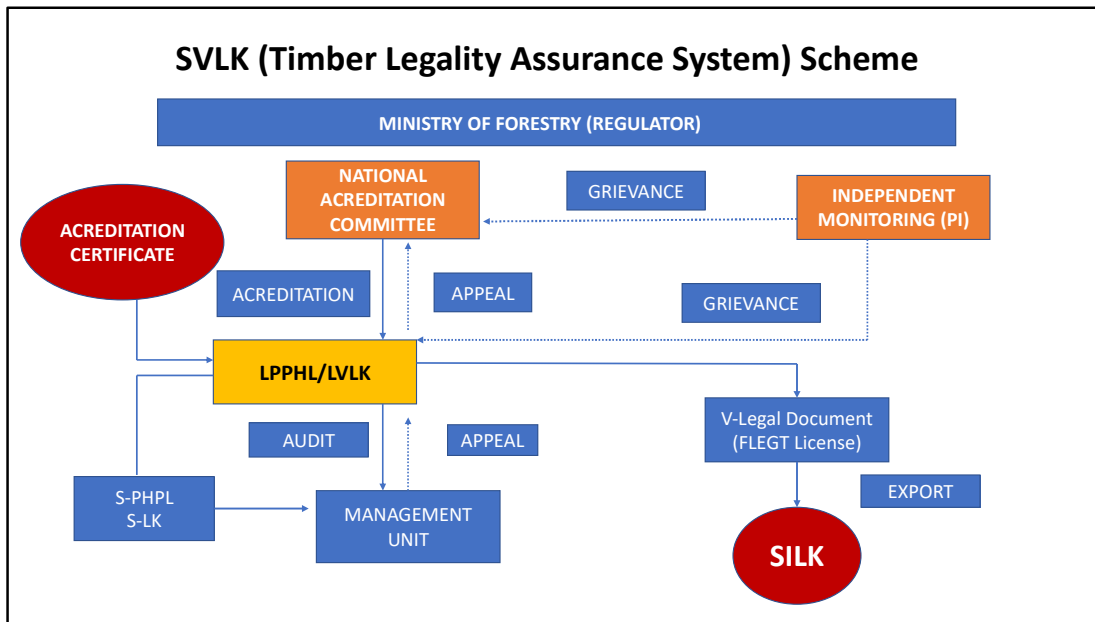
SVLK (Timber Legality Assurance System) Scheme

MINISTRY OF FORESTRY (REGULATOR)

NATIONAL ACREDITATION COMMITTEE

GRIEVANCE

INDEPENDENT MONITORING (PI)

ACREDITATION CERTIFICATE

ACREDITATION

APPEAL

GRIEVANCE

LPPHL/LVLK

AUDIT

APPEAL

V-Legal Document (FLEGT License)

S-PHPL S-LK

MANAGEMENT UNIT

EXPORT

SILK